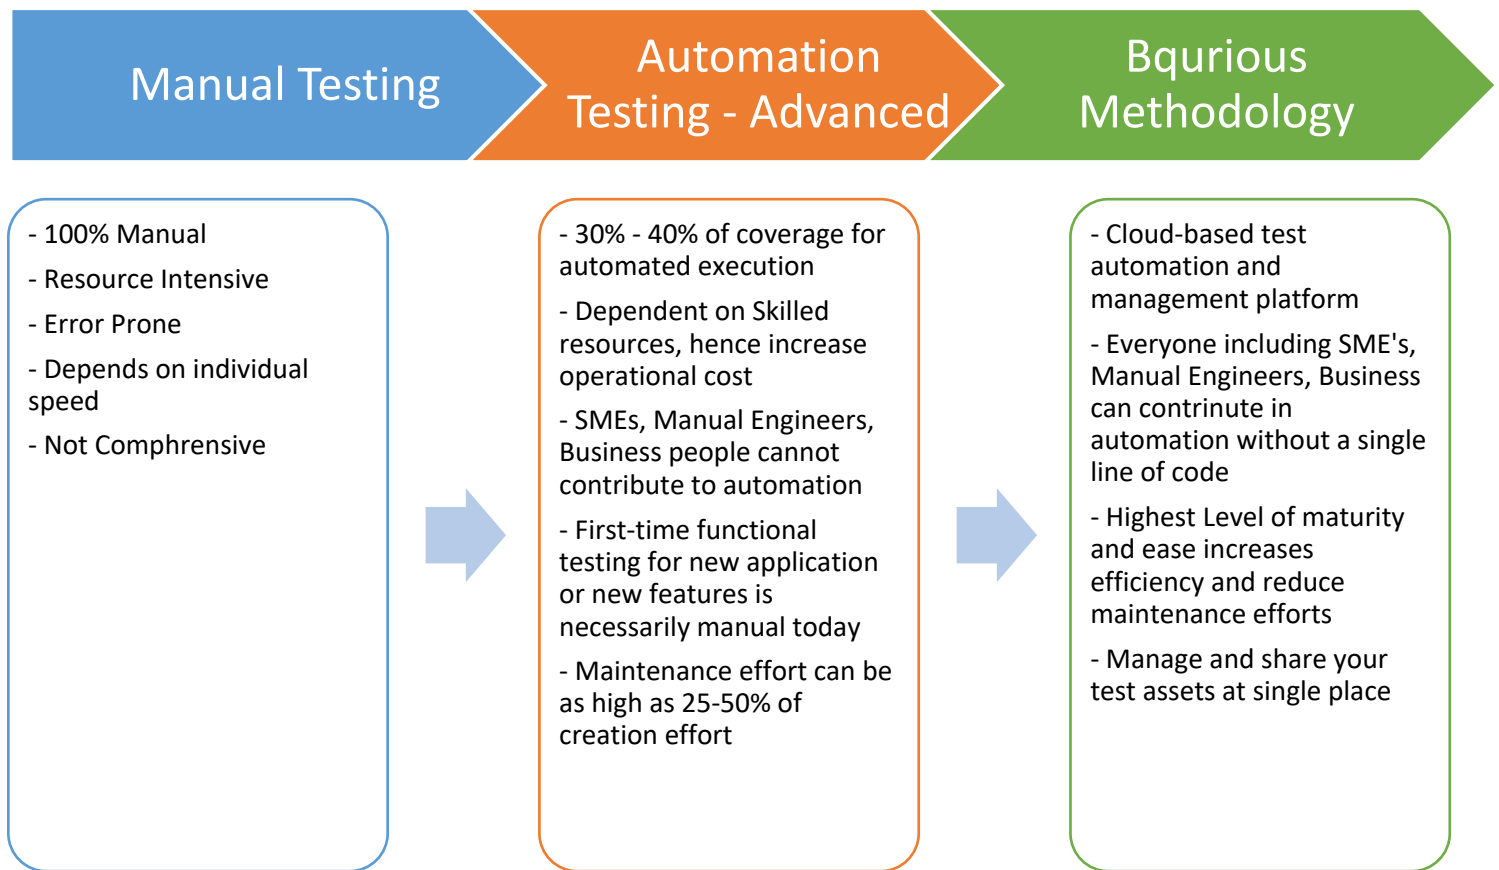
Manual Testing

Automation Testing - Advanced

Bqurious Methodology

- 100% Manual

- Resource Intensive

- Error Prone

- Depends on individual speed

- Not Comphrensive

- 30% - 40% of coverage for automated execution

- Dependent on Skilled resources, hence increase operational cost

- SMEs, Manual Engineers, Business people cannot contribute to automation

- First-time functional testing for new application or new features is necessarily manual today

- Maintenance effort can be as high as 25-50% of creation effort

- Cloud-based test automation and management platform

- Everyone including SME's, Manual Engineers, Business can contrinute in automation without a single line of code

- Highest Level of maturity and ease increases efficiency and reduce maintenance efforts

- Manage and share your test assets at single place